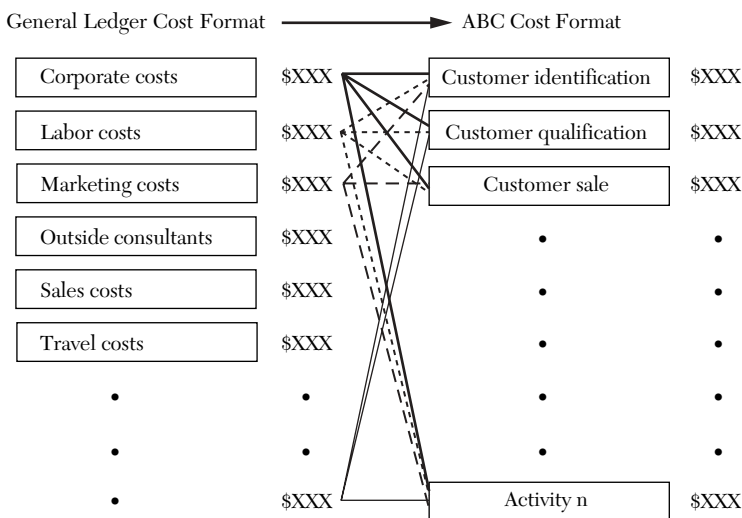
General Ledger Cost Format ABC Cost Format

Corporate costs $XXX
Labor costs $XXX
Marketing costs $XXX
Outside consultants $XXX
Sales costs $XXX
Travel costs $XXX
•
•
• $XXX

Customer identification $XXX
Customer qualification $XXX
Customer sale $XXX
•
•
•
•
•
Activity n $XXX